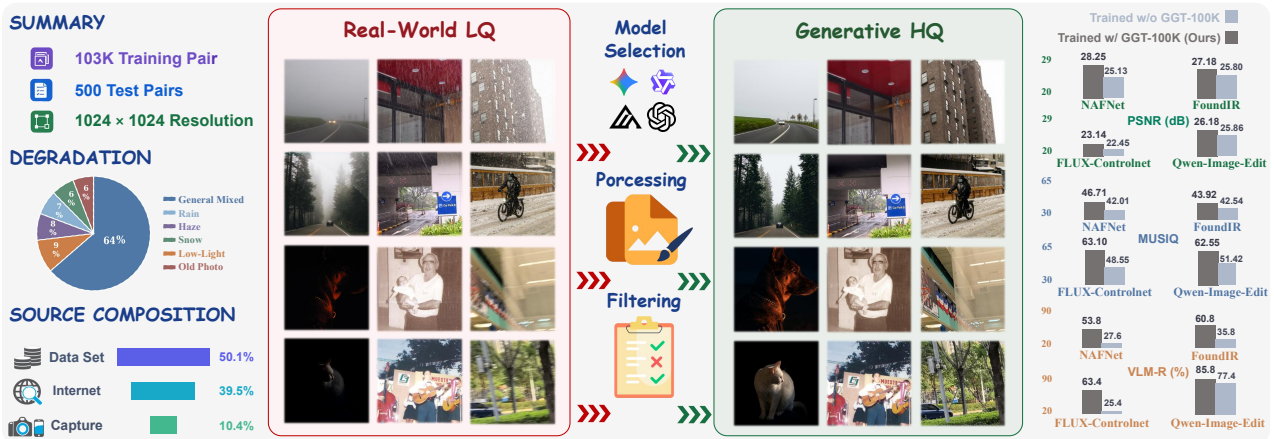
SUMMARY

103K Training Pair

500 Test Pairs

1024 × 1024 Resolution

DEGRADATION

64%

9 %

8 %

7 %

6 %

6 %

General Mixed
Rain
Haze
Snow
Low-Light
Old Photo

SOURCE COMPOSITION

Data Set 50.1%

Internet 39.5%

Capture 10.4%

Real-World LQ

Model Selection

Porcessing

Filtering

Generative HQ

Trained w/o GGT-100K

Trained w/ GGT-100K (Ours)

PSNR (dB)

| | | |
|---|---|---|
| 29 / 20 | NAFNet: 28.25, 25.13 | FoundIR: 27.18, 25.80 |
| 29 / 20 | FLUX-Controlnet: 23.14, 22.45 | Qwen-Image-Edit: 26.18, 25.86 |

MUSIQ

| | | |
|---|---|---|
| 65 / 30 | NAFNet: 46.71, 42.01 | FoundIR: 43.92, 42.54 |
| 65 / 30 | FLUX-Controlnet: 63.10, 48.55 | Qwen-Image-Edit: 62.55, 51.42 |

VLM-R (%)

| | | |
|---|---|---|
| 90 / 20 | NAFNet: 53.8, 27.6 | FoundIR: 60.8, 35.8 |
| 90 / 20 | FLUX-Controlnet: 63.4, 25.4 | Qwen-Image-Edit: 85.8, 77.4 |